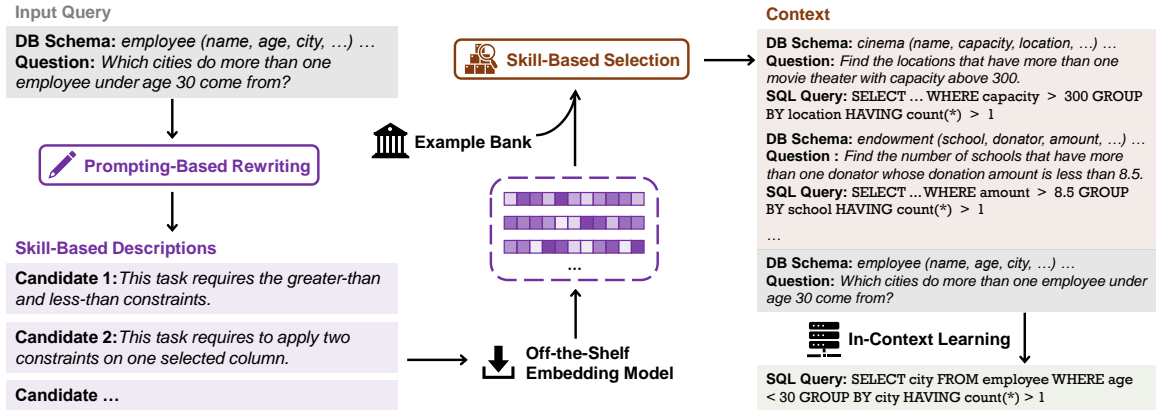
Input Query

DB Schema: employee (name, age, city, …) … Question: Which cities do more than one employee under age 30 come from?

Prompting-Based Rewriting

Skill-Based Descriptions

Candidate 1: This task requires the greater-than and less-than constraints.

Candidate 2: This task requires to apply two constraints on one selected column.

Candidate …

Skill-Based Selection

Example Bank

…

Off-the-Shelf Embedding Model

Context

DB Schema: cinema (name, capacity, location, …) … Question: Find the locations that have more than one movie theater with capacity above 300. SQL Query: SELECT … WHERE capacity > 300 GROUP BY location HAVING count(*) > 1

DB Schema: endowment (school, donator, amount, …) … Question : Find the number of schools that have more than one donator whose donation amount is less than 8.5. SQL Query: SELECT … WHERE amount > 8.5 GROUP BY school HAVING count(*) > 1

…

DB Schema: employee (name, age, city, …) … Question: Which cities do more than one employee under age 30 come from?

In-Context Learning

SQL Query: SELECT city FROM employee WHERE age < 30 GROUP BY city HAVING count(*) > 1